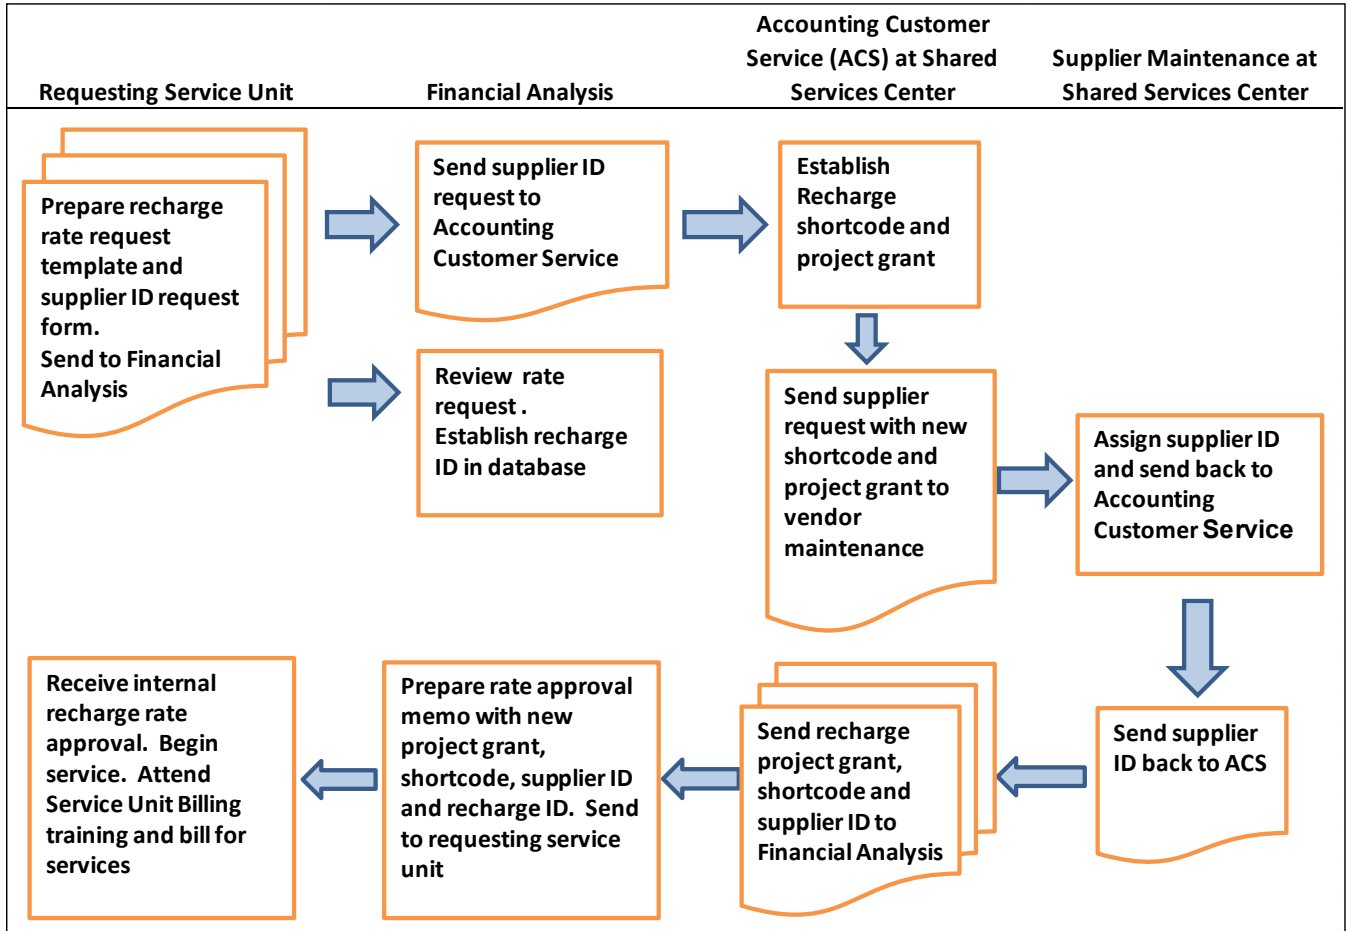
Requesting Service Unit

Financial Analysis

Accounting Customer Service (ACS) at Shared Services Center

Supplier Maintenance at Shared Services Center

Prepare recharge rate request template and supplier ID request form.
Send to Financial Analysis

Send supplier ID request to Accounting Customer Service

Establish Recharge shortcode and project grant

Review rate request .
Establish recharge ID in database

Send supplier request with new shortcode and project grant to vendor maintenance

Assign supplier ID and send back to Accounting Customer Service

Send supplier ID back to ACS

Send recharge project grant, shortcode and supplier ID to Financial Analysis

Prepare rate approval memo with new project grant, shortcode, supplier ID and recharge ID. Send to requesting service unit

Receive internal recharge rate approval. Begin service. Attend Service Unit Billing training and bill for services